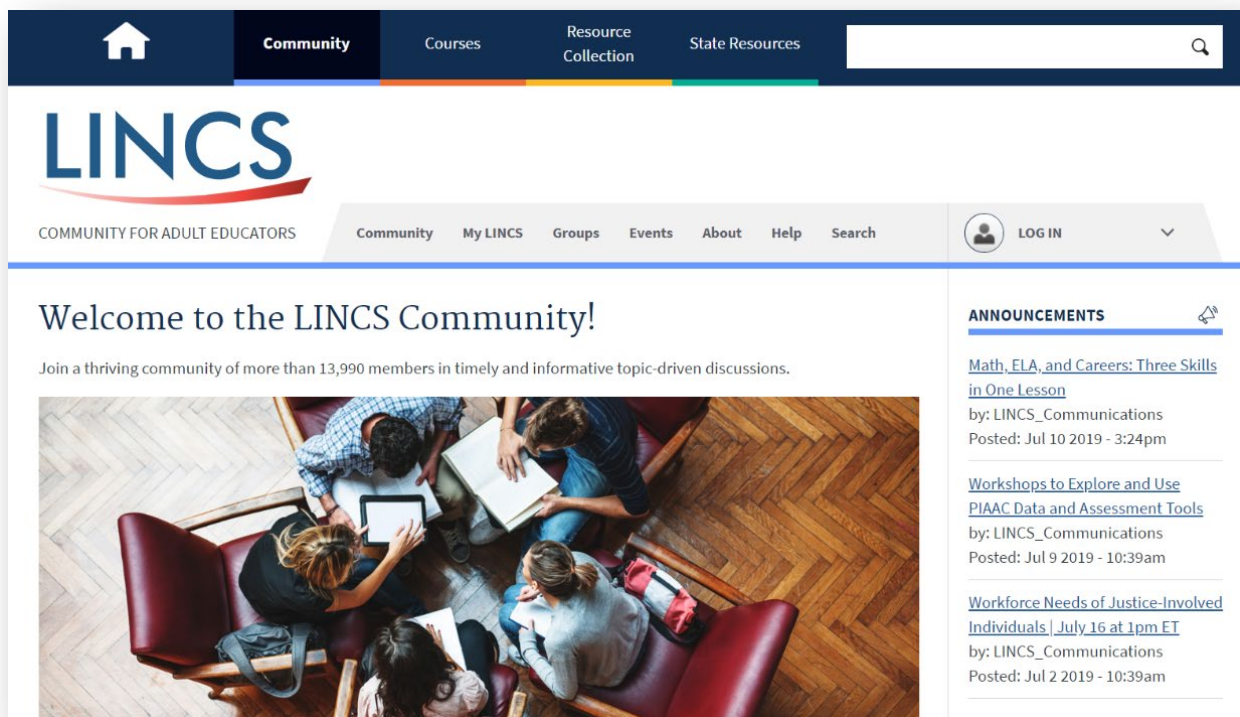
Community Courses Resource Collection State Resources

LINCS

COMMUNITY FOR ADULT EDUCATORS

Community My LINCS Groups Events About Help Search

LOG IN

Welcome to the LINCS Community!

Join a thriving community of more than 13,990 members in timely and informative topic-driven discussions.

ANNOUNCEMENTS

Math, ELA, and Careers: Three Skills in One Lesson
by: LINCS_Communications
Posted: Jul 10 2019 - 3:24pm

Workshops to Explore and Use PIAAC Data and Assessment Tools
by: LINCS_Communications
Posted: Jul 9 2019 - 10:39am

Workforce Needs of Justice-Involved Individuals | July 16 at 1pm ET
by: LINCS_Communications
Posted: Jul 2 2019 - 10:39am